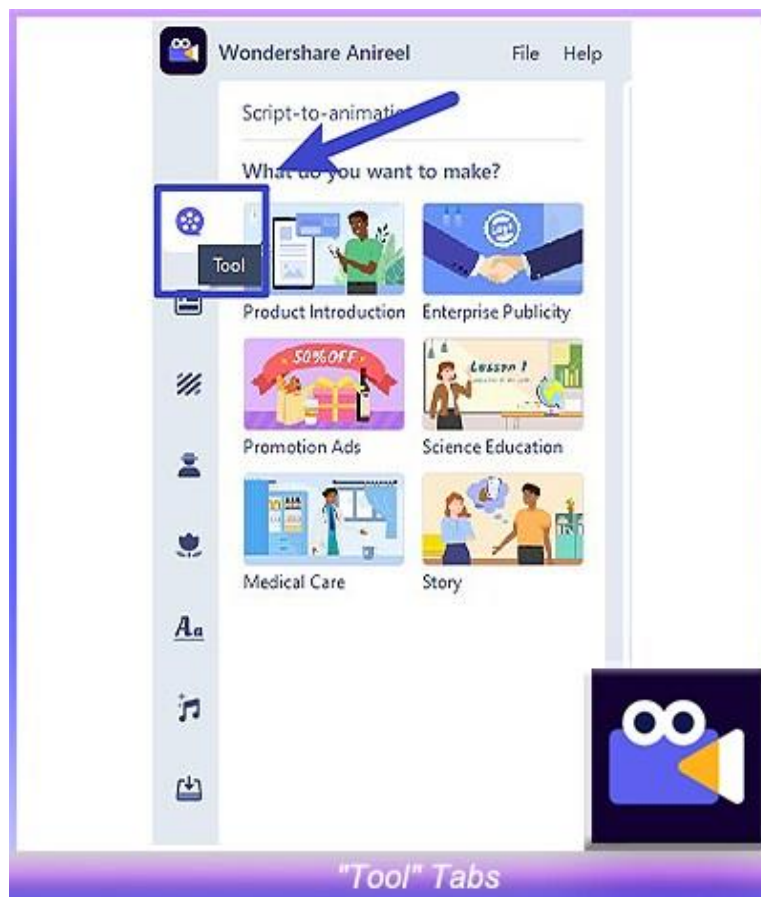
Wondershare Anireel File Help

Script-to-animati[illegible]

What do you want to make?

Tool

50%OFF

Lesson 1

Product Introduction
Enterprise Publicity
Promotion Ads
Science Education
Medical Care
Story

"Tool" Tabs